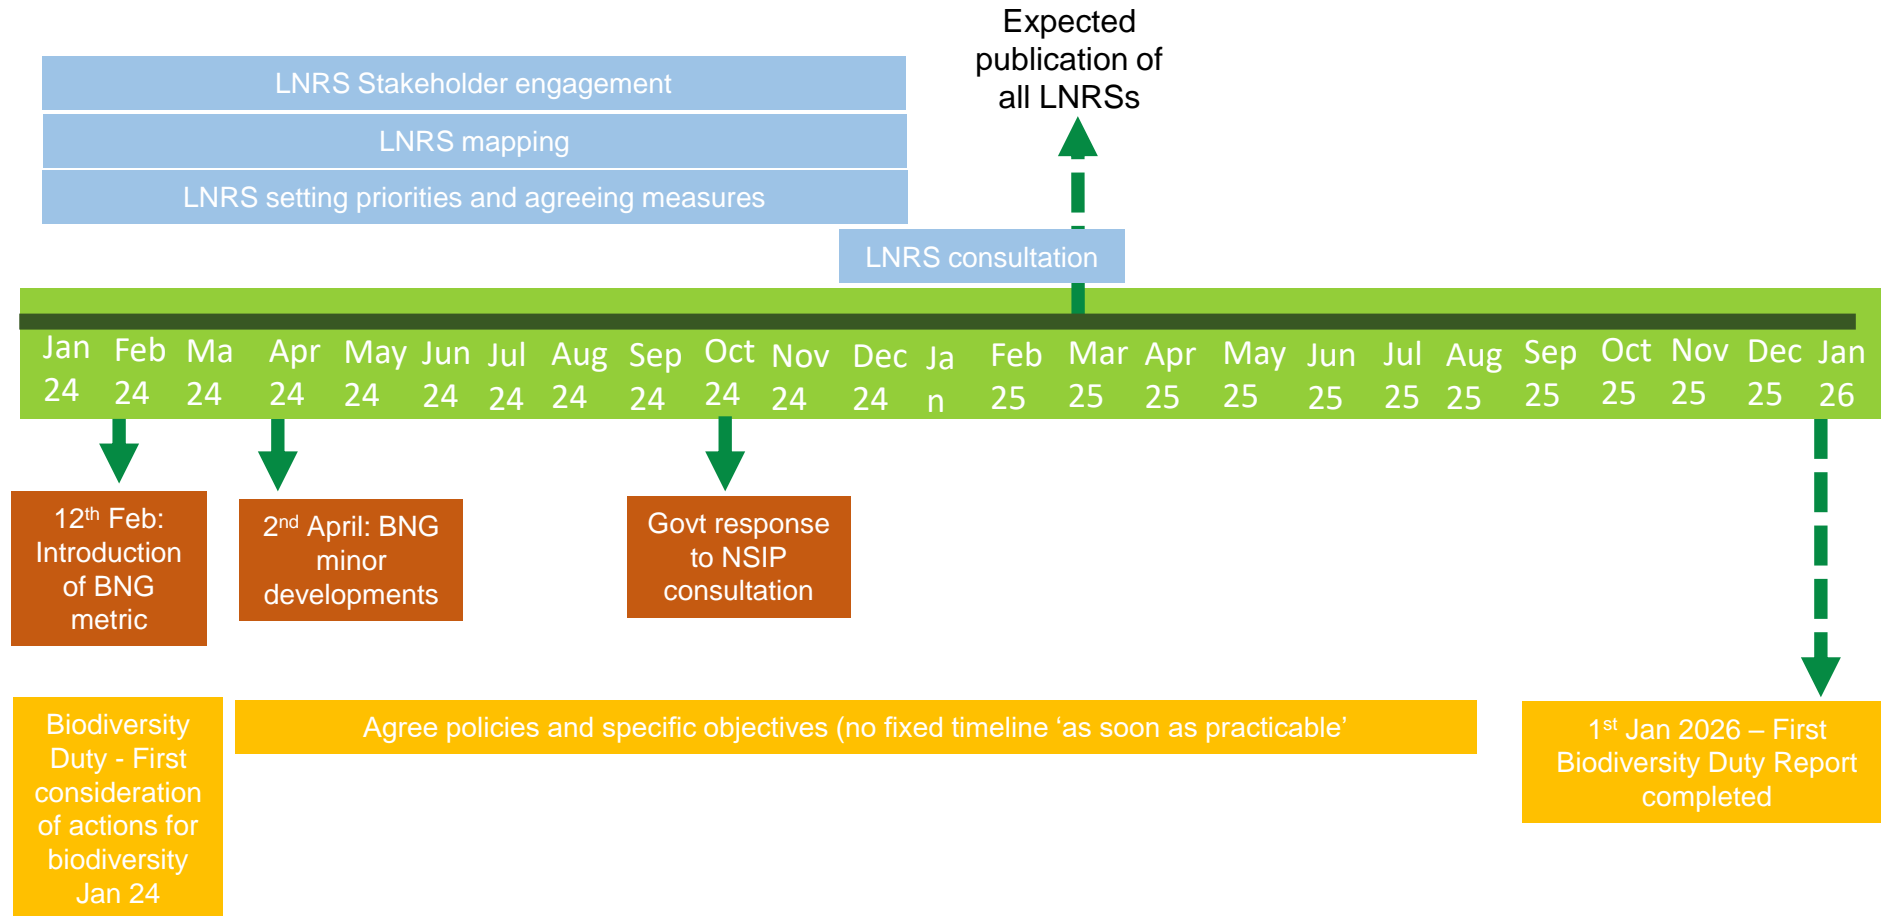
Expected publication of all LNRSs

LNRS Stakeholder engagement

LNRS mapping

LNRS setting priorities and agreeing measures

LNRS consultation

Jan 24 Feb 24 Ma 24 Apr 24 May 24 Jun 24 Jul 24 Aug 24 Sep 24 Oct 24 Nov 24 Dec 24 Ja n Feb 25 Mar 25 Apr 25 May 25 Jun 25 Jul 25 Aug 25 Sep 25 Oct 25 Nov 25 Dec 25 Jan 26

12$^{th}$ Feb: Introduction of BNG metric

2$^{nd}$ April: BNG minor developments

Govt response to NSIP consultation

Biodiversity Duty - First consideration of actions for biodiversity Jan 24

Agree policies and specific objectives (no fixed timeline 'as soon as practicable'

1$^{st}$ Jan 2026 – First Biodiversity Duty Report completed